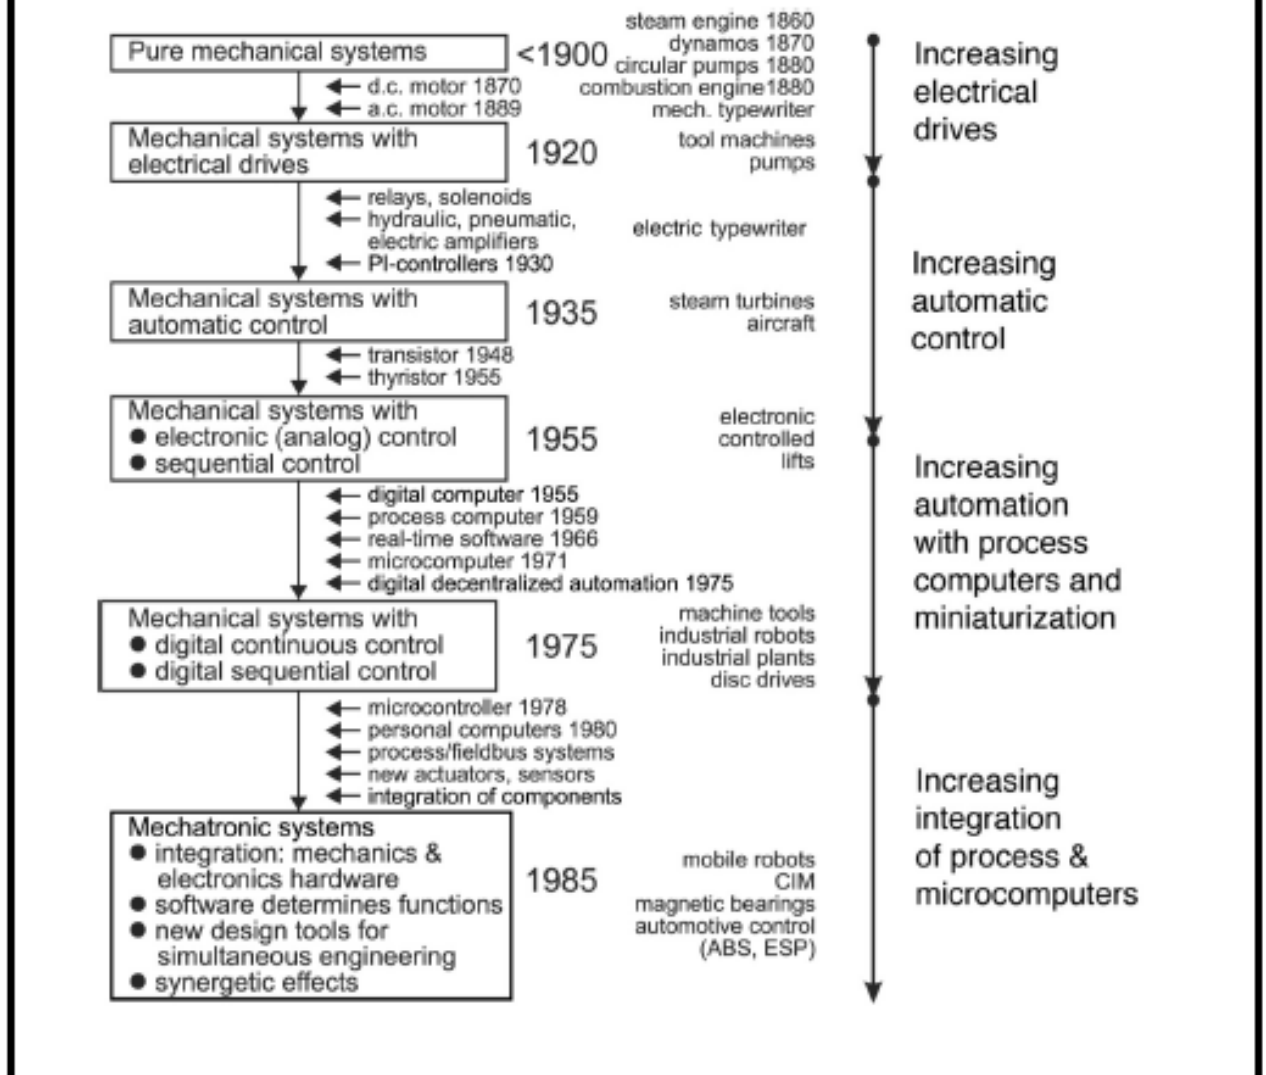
Pure mechanical systems

<1900

steam engine 1860
dynamos 1870
circular pumps 1880
combustion engine 1880
mech. typewriter

d.c. motor 1870
a.c. motor 1889

Mechanical systems with electrical drives

1920

tool machines
pumps

relays, solenoids
hydraulic, pneumatic, electric amplifiers
PI-controllers 1930

electric typewriter

Mechanical systems with automatic control

1935

steam turbines
aircraft

transistor 1948
thyristor 1955

Mechanical systems with
● electronic (analog) control
● sequential control

1955

electronic
controlled
lifts

digital computer 1955
process computer 1959
real-time software 1966
microcomputer 1971
digital decentralized automation 1975

Mechanical systems with
● digital continuous control
● digital sequential control

1975

machine tools
industrial robots
industrial plants
disc drives

microcontroller 1978
personal computers 1980
process/fieldbus systems
new actuators, sensors
integration of components

Mechatronic systems
● integration: mechanics & electronics hardware
● software determines functions
● new design tools for simultaneous engineering
● synergetic effects

1985

mobile robots
CIM
magnetic bearings
automotive control
(ABS, ESP)

Increasing electrical drives

Increasing automatic control

Increasing automation with process computers and miniaturization

Increasing integration of process & microcomputers